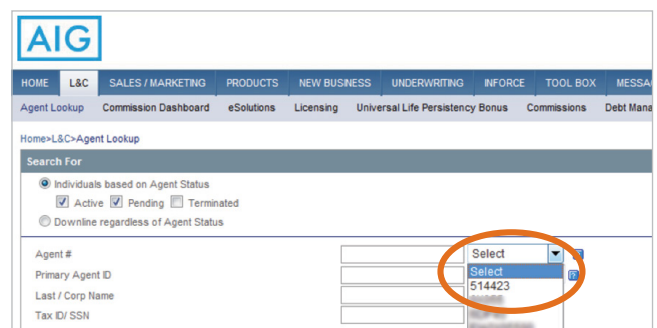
AIG

HOME L&C SALES / MARKETING PRODUCTS NEW BUSINESS UNDERWRITING INFORCE TOOL BOX MESSA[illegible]

Agent Lookup Commission Dashboard eSolutions Licensing Universal Life Persistency Bonus Commissions Debt Mana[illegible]

Home>L&C>Agent Lookup

Search For

Individuals based on Agent Status

Active Pending Terminated

Downline regardless of Agent Status

Agent #

Primary Agent ID

Last / Corp Name

Tax ID/ SSN

Select

Select

514423

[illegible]